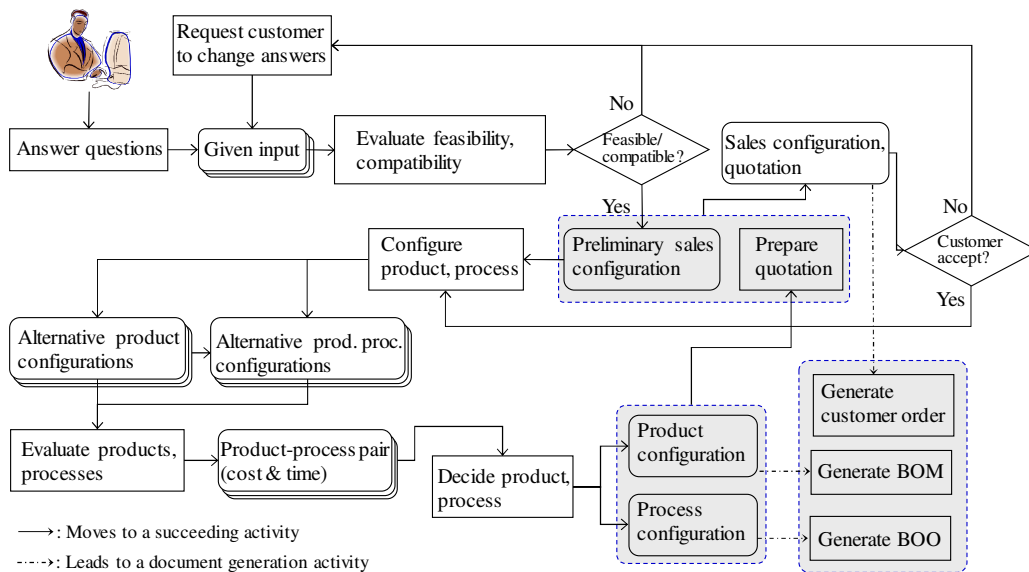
Request customer to change answers

No

Answer questions

Given input

Evaluate feasibility, compatibility

Feasible/ compatible?

Sales configuration, quotation

No

Yes

Configure product, process

Preliminary sales configuration

Prepare quotation

Customer accept?

Yes

Alternative product configurations

Alternative prod. proc. configurations

Generate customer order

Evaluate products, processes

Product-process pair (cost & time)

Decide product, process

Product configuration

Generate BOM

Process configuration

Generate BOO

⟶: Moves to a succeeding activity

-·-·→: Leads to a document generation activity